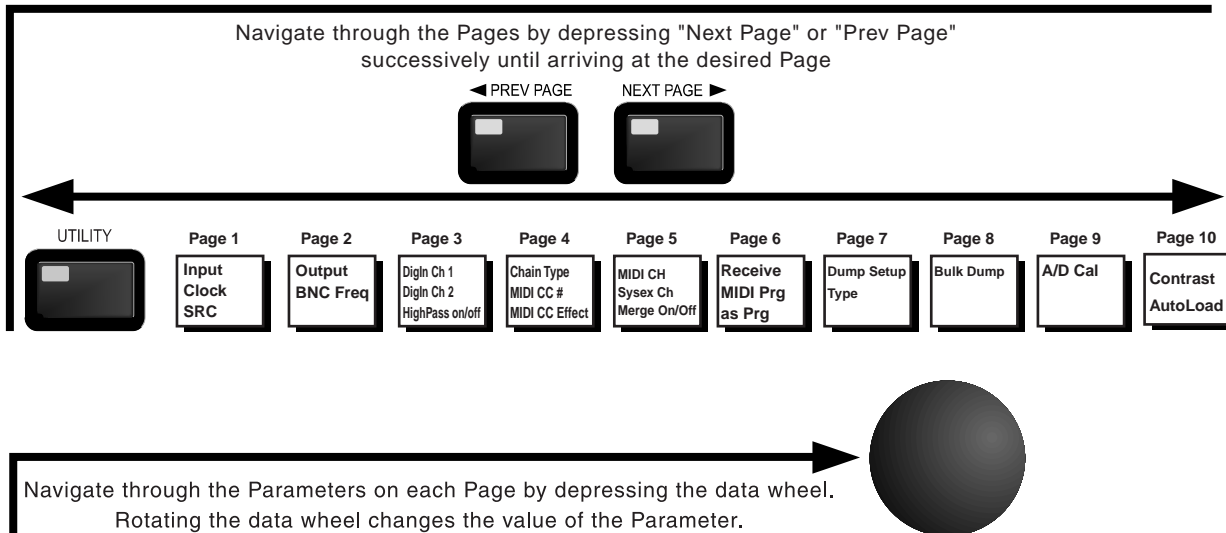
Navigate through the Pages by depressing "Next Page" or "Prev Page" successively until arriving at the desired Page

◄ PREV PAGE

NEXT PAGE ►

UTILITY

Page 1
Input
Clock
SRC

Page 2
Output
BNC Freq

Page 3
DigIn Ch 1
DigIn Ch 2
HighPass on/off

Page 4
Chain Type
MIDI CC #
MIDI CC Effect

Page 5
MIDI CH
Sysex Ch
Merge On/Off

Page 6
Receive
MIDI Prg
as Prg

Page 7
Dump Setup
Type

Page 8
Bulk Dump

Page 9
A/D Cal

Page 10
Contrast
AutoLoad

Navigate through the Parameters on each Page by depressing the data wheel.
Rotating the data wheel changes the value of the Parameter.